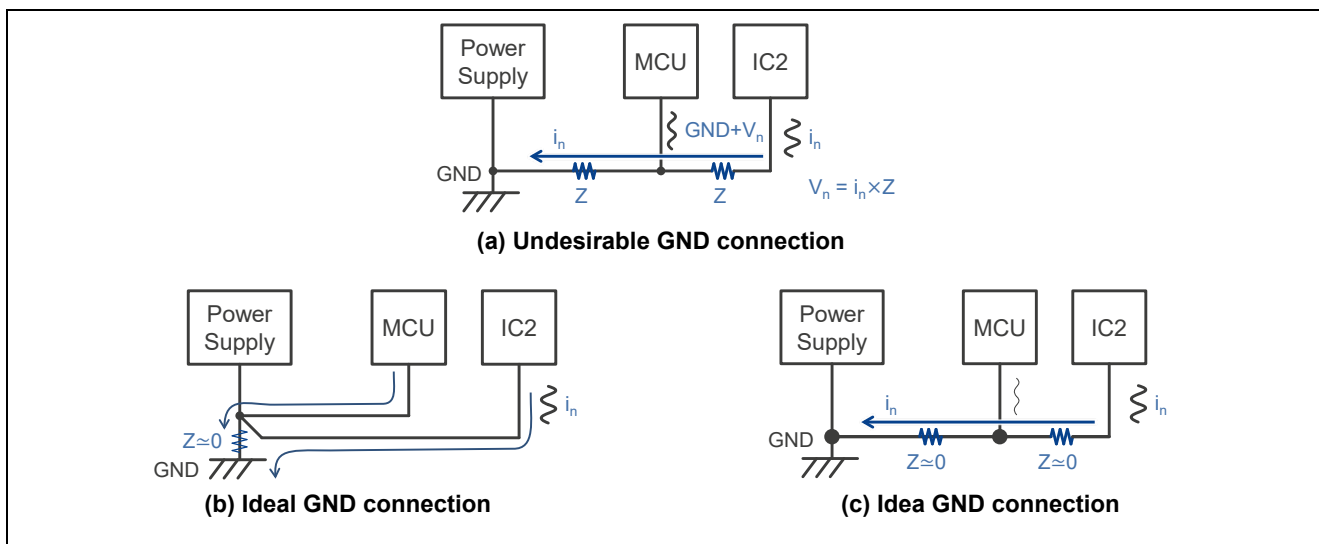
Power Supply

MCU

IC2

$i_n$

GND+$V_n$

$i_n$

GND

Z

Z

$V_n = i_n \times Z$

(a) Undesirable GND connection

Power Supply

MCU

IC2

$i_n$

Z≃0

GND

(b) Ideal GND connection

Power Supply

MCU

IC2

$i_n$

$i_n$

GND

Z≃0

Z≃0

(c) Idea GND connection